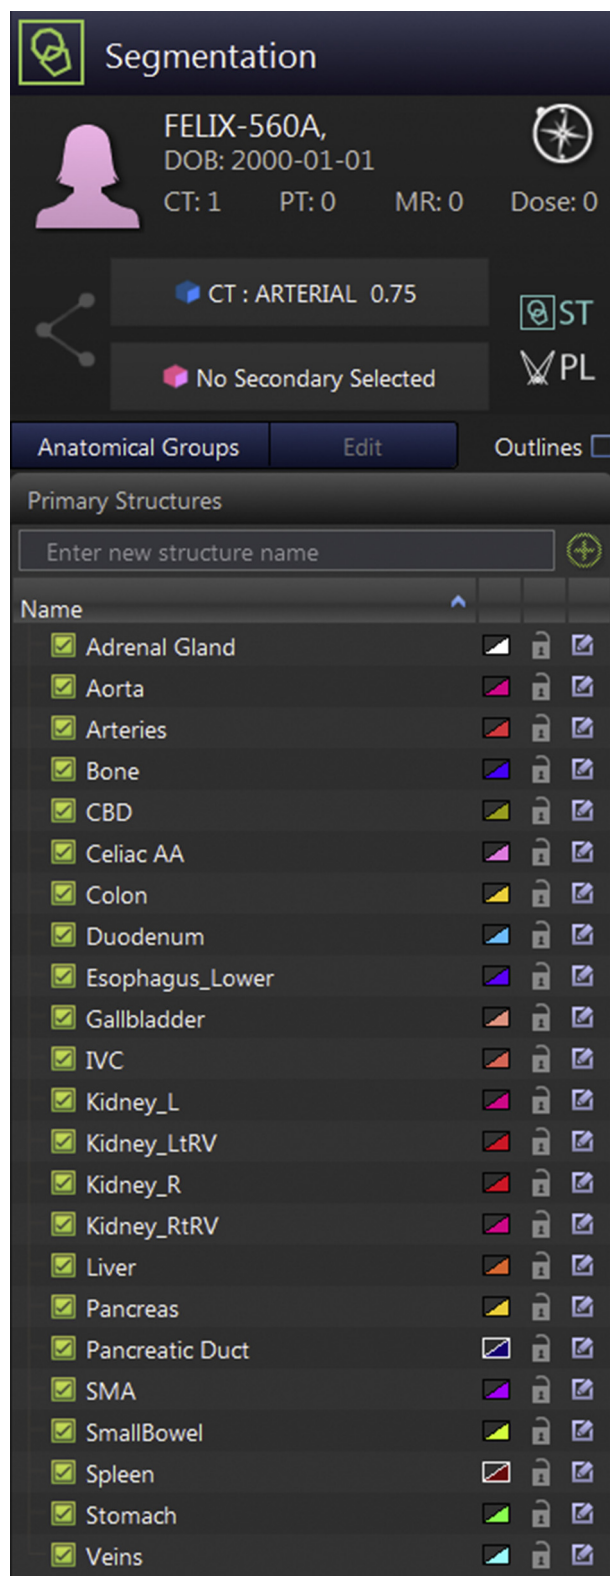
Segmentation

FELIX-560A,
DOB: 2000-01-01
CT: 1 PT: 0 MR: 0 Dose: 0

CT : ARTERIAL 0.75

No Secondary Selected

ST
PL

Anatomical Groups
Edit
Outlines

Primary Structures

Enter new structure name

Name

Adrenal Gland
Aorta
Arteries
Bone
CBD
Celiac AA
Colon
Duodenum
Esophagus_Lower
Gallbladder
IVC
Kidney_L
Kidney_LtRV
Kidney_R
Kidney_RtRV
Liver
Pancreas
Pancreatic Duct
SMA
SmallBowel
Spleen
Stomach
Veins